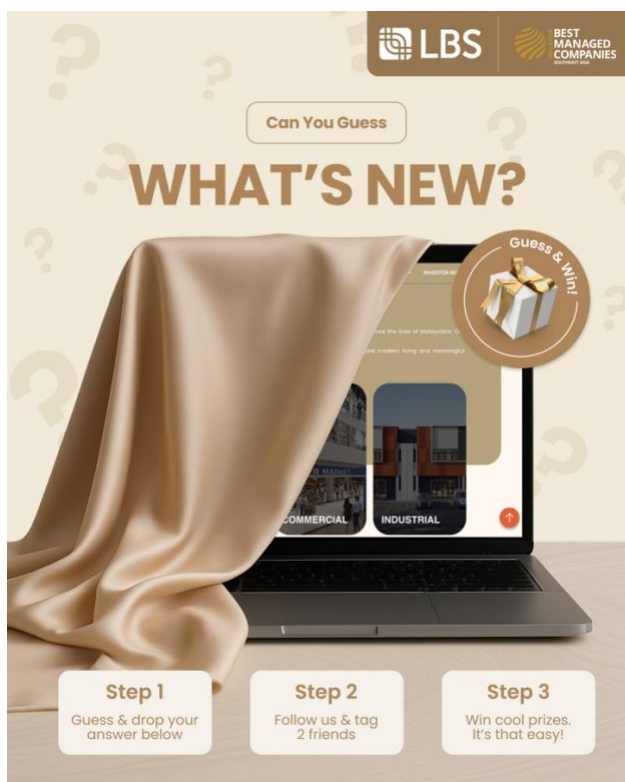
LBS

BEST MANAGED COMPANIES SOUTHEAST ASIA

Can You Guess

WHAT'S NEW?

Guess & Win!

INVESTOR RE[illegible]

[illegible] the lives of Malaysians. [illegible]

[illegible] modern living and meaningful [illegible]

COMMERCIAL

INDUSTRIAL

Step 1
Guess & drop your answer below

Step 2
Follow us & tag 2 friends

Step 3
Win cool prizes. It's that easy!